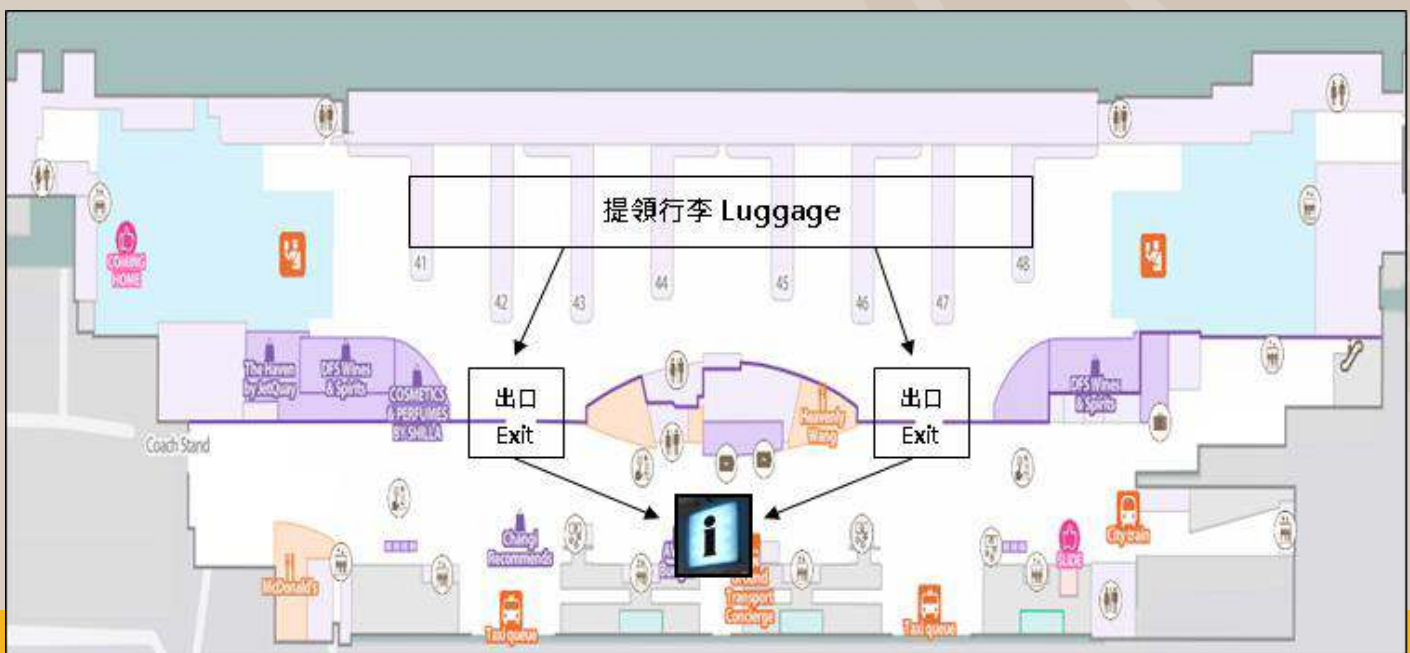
提領行李 Luggage

41
42
43
44
45
46
47
48

COMING HOME

The Haven by JetQuay
DFS Wines & Spirits
COSMETICS & PERFUMES BY SHILLA

出口
Exit

Heavenly Wang

出口
Exit

DFS Wines & Spirits

Coach Stand

Changi Recommends

McDonald's

Taxi queue

Ground Transport Concierge

Taxi queue

City train

SLOC